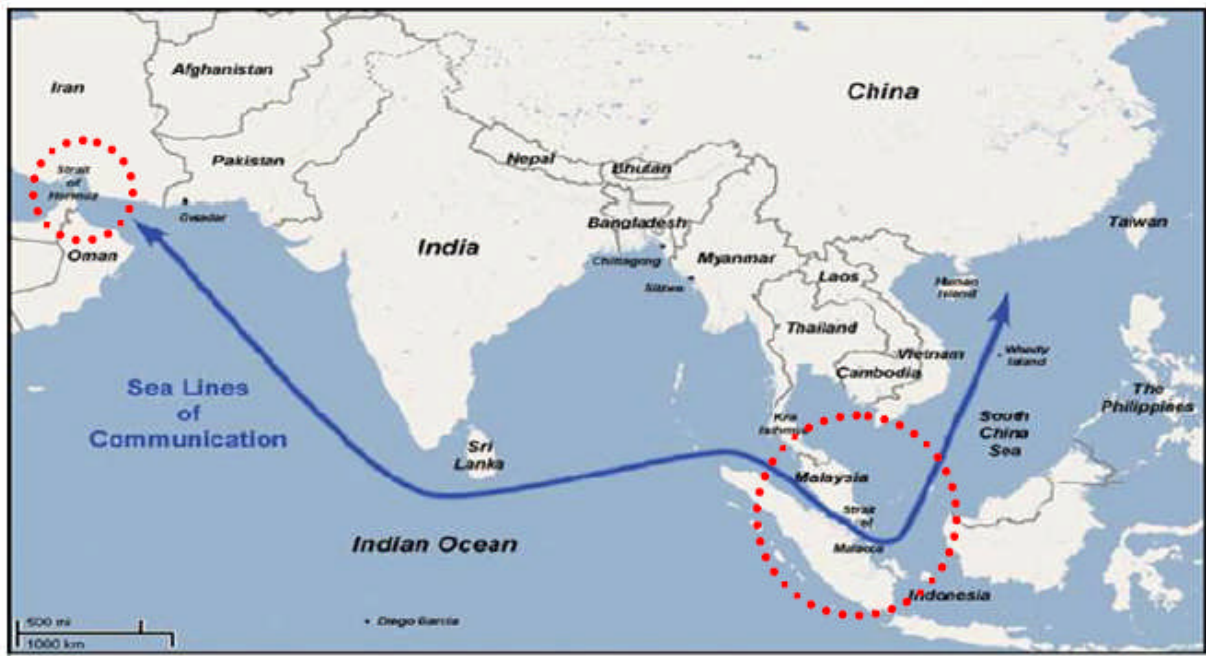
Iran
Afghanistan
China
Strait of Hormuz
Pakistan
Nepal
Bhutan
Gwadar
Bangladesh
Taiwan
India
Oman
Chittagong
Myanmar
Laos
Hainan Island
Sittwe
Thailand
Woody Island
Vietnam
Sea Lines of Communication
Cambodia
The Philippines
South China Sea
Kra Isthmus
Sri Lanka
Malaysia
Strait of Malacca
Indian Ocean
Indonesia
500 mi
1000 km
Diego Garcia